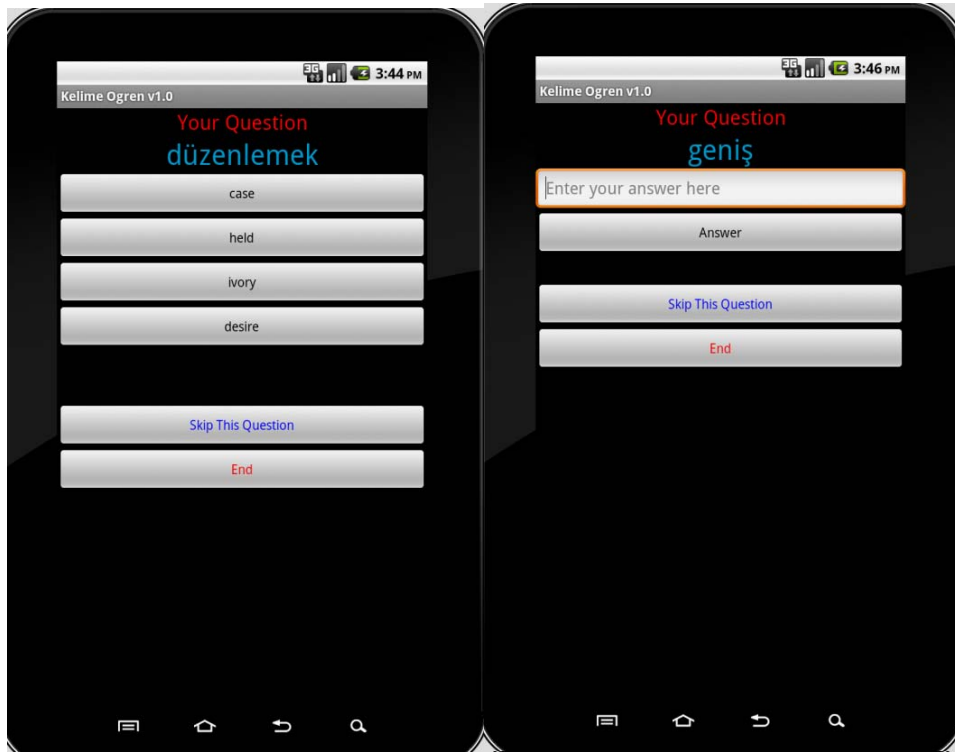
3G 3:44 PM
Kelime Ogren v1.0
Your Question
düzenlemek
case
held
ivory
desire
Skip This Question
End

3G 3:46 PM
Kelime Ogren v1.0
Your Question
geniş
Enter your answer here
Answer
Skip This Question
End